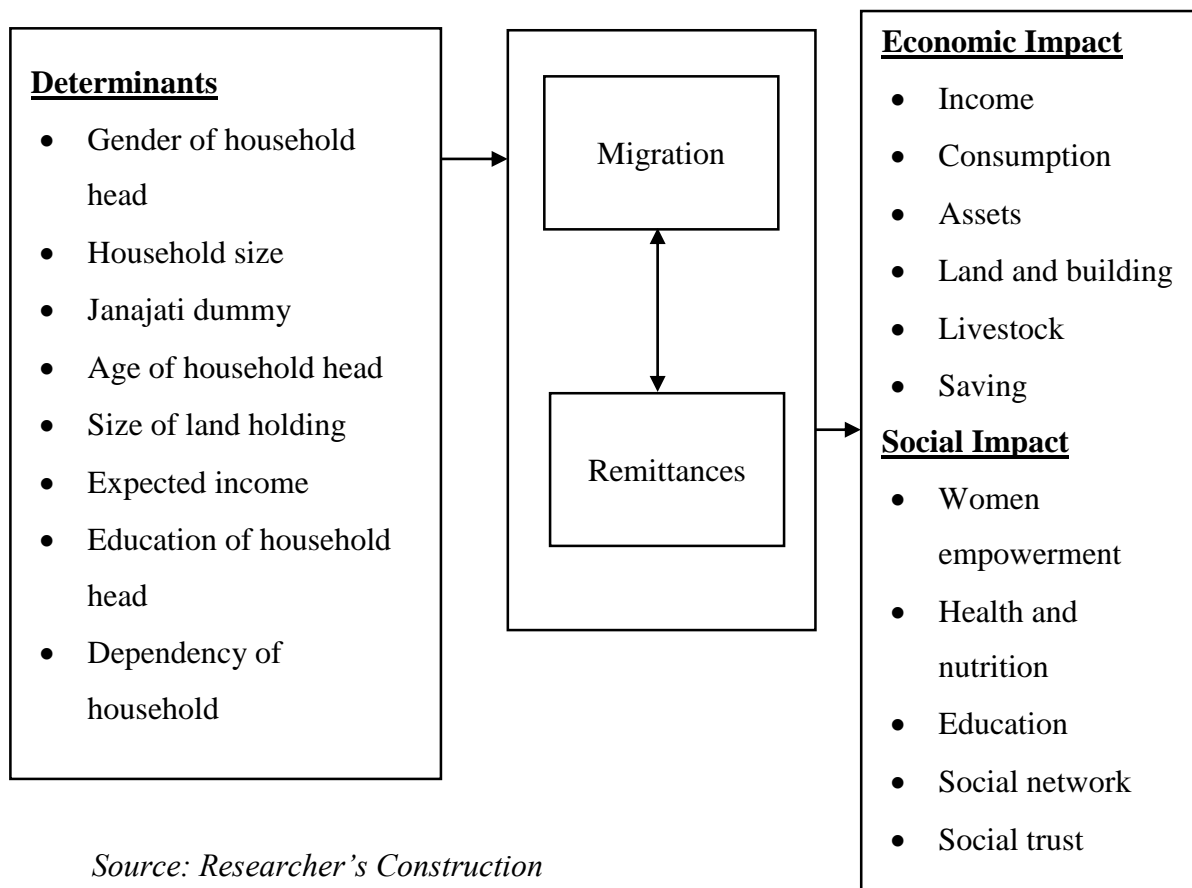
**Determinants**

- Gender of household head
- Household size
- Janajati dummy
- Age of household head
- Size of land holding
- Expected income
- Education of household head
- Dependency of household

Migration

Remittances

**Economic Impact**

- Income
- Consumption
- Assets
- Land and building
- Livestock
- Saving

**Social Impact**

- Women empowerment
- Health and nutrition
- Education
- Social network
- Social trust

*Source: Researcher's Construction*